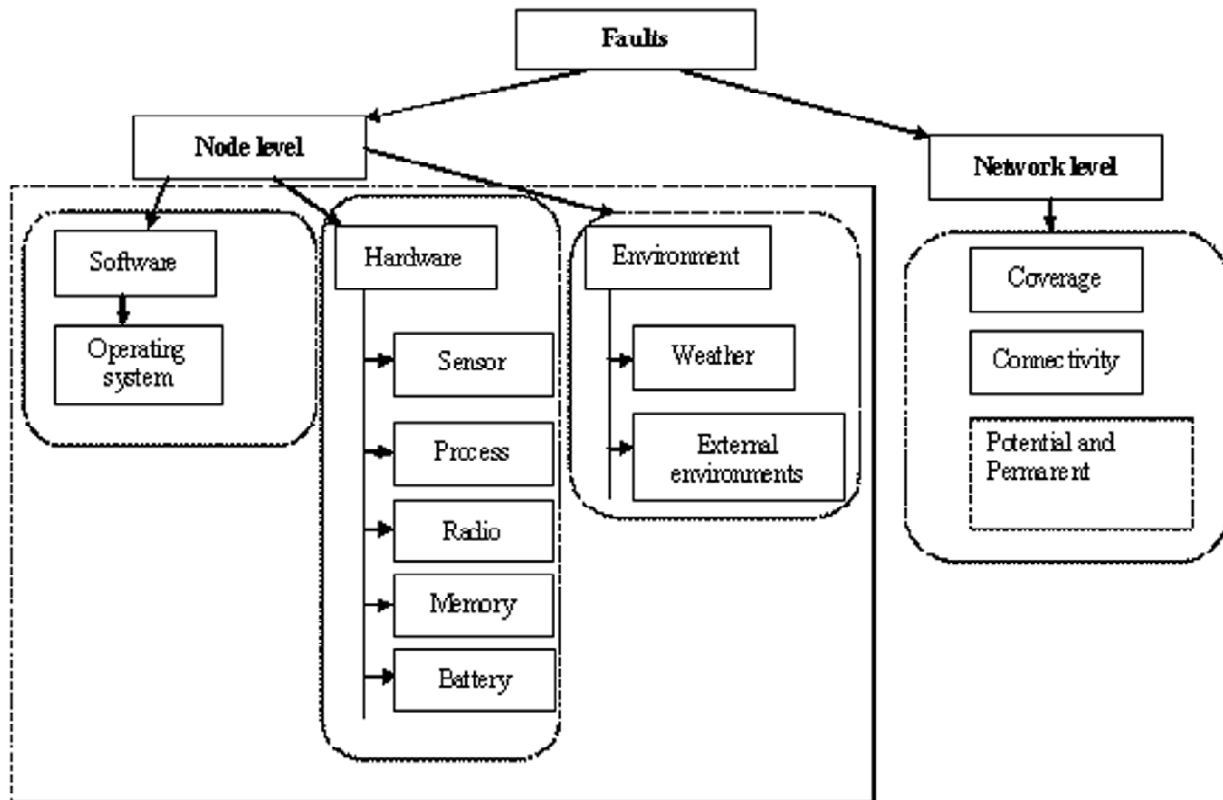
Faults

Node level

Network level

Software

Operating system

Hardware

Sensor

Process

Radio

Memory

Battery

Environment

Weather

External environments

Coverage

Connectivity

Potential and Permanent